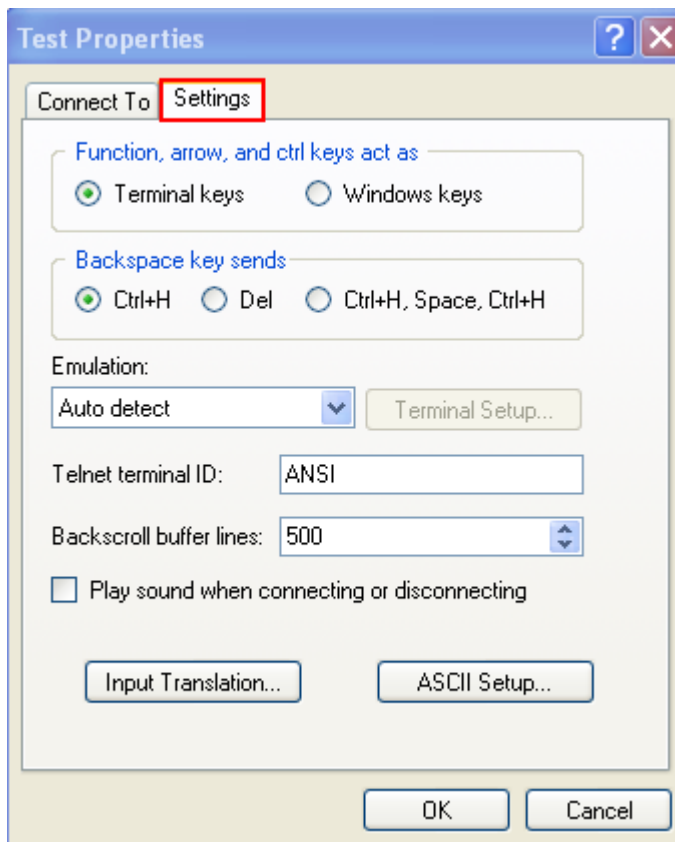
Test Properties

? X

Connect To Settings

Function, arrow, and ctrl keys act as

Terminal keys Windows keys

Backspace key sends

Ctrl+H Del Ctrl+H, Space, Ctrl+H

Emulation:

Auto detect

Terminal Setup...

Telnet terminal ID: ANSI

Backscroll buffer lines: 500

Play sound when connecting or disconnecting

Input Translation... ASCII Setup...

OK Cancel